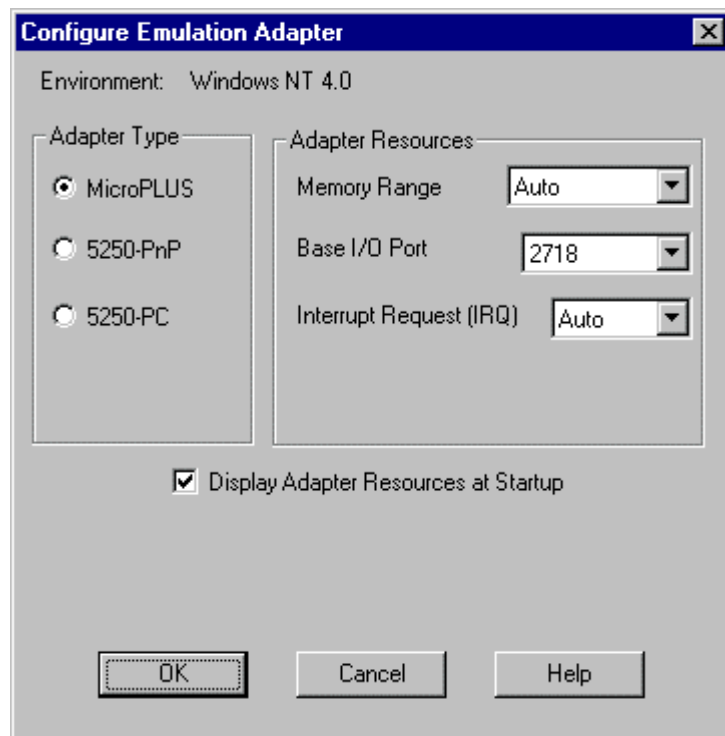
Configure Emulation Adapter

Environment: Windows NT 4.0

Adapter Type

MicroPLUS

5250-PnP

5250-PC

Adapter Resources

Memory Range Auto

Base I/O Port 2718

Interrupt Request (IRQ) Auto

Display Adapter Resources at Startup

OK

Cancel

Help